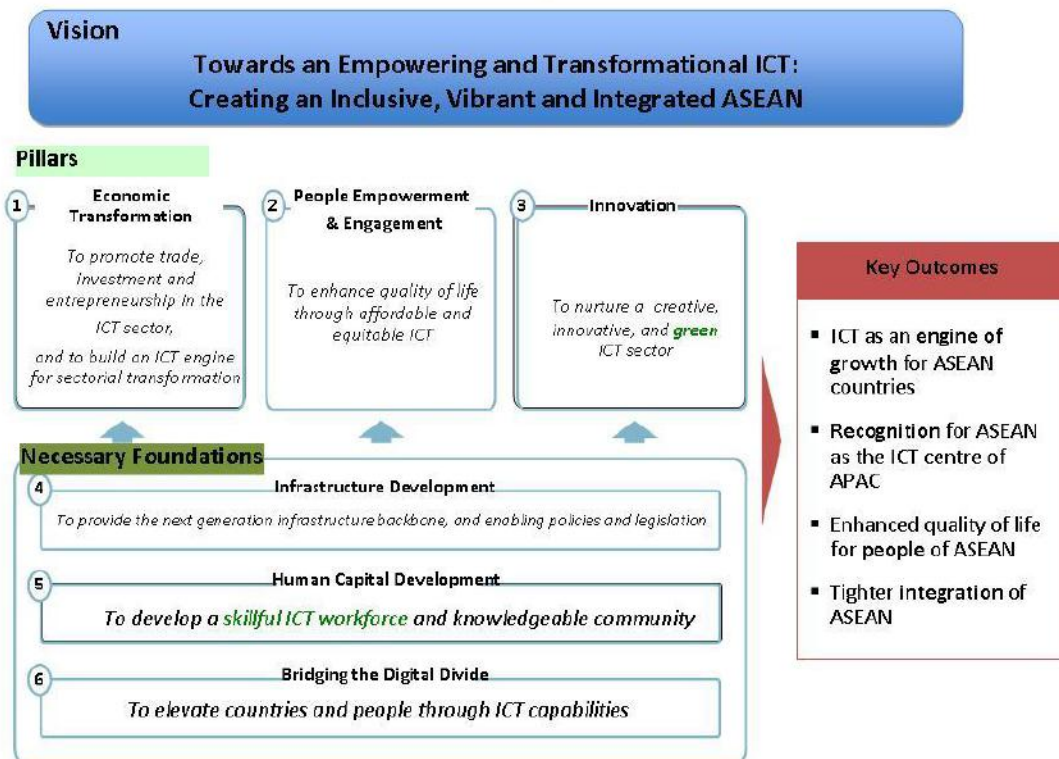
Vision

Towards an Empowering and Transformational ICT: Creating an Inclusive, Vibrant and Integrated ASEAN

Pillars

1 Economic Transformation

To promote trade, investment and entrepreneurship in the ICT sector, and to build an ICT engine for sectorial transformation

2 People Empowerment & Engagement

To enhance quality of life through affordable and equitable ICT

3 Innovation

To nurture a creative, innovative, and green ICT sector

Key Outcomes

▪ ICT as an engine of growth for ASEAN countries

▪ Recognition for ASEAN as the ICT centre of APAC

▪ Enhanced quality of life for people of ASEAN

▪ Tighter integration of ASEAN

Necessary Foundations

4 Infrastructure Development

To provide the next generation infrastructure backbone, and enabling policies and legislation

5 Human Capital Development

To develop a skillful ICT workforce and knowledgeable community

6 Bridging the Digital Divide

To elevate countries and people through ICT capabilities